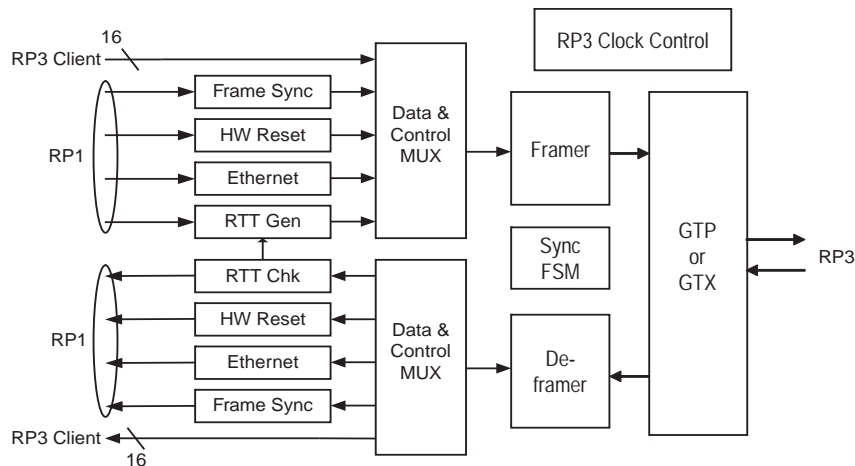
RP3 Clock Control

16
RP3 Client

RP1

Frame Sync

HW Reset

Ethernet

RTT Gen

Data & Control MUX

Framer

GTP or GTX

RP3

Sync FSM

RTT Chk

HW Reset

Ethernet

Frame Sync

RP1

Data & Control MUX

De-framer

RP3 Client
16